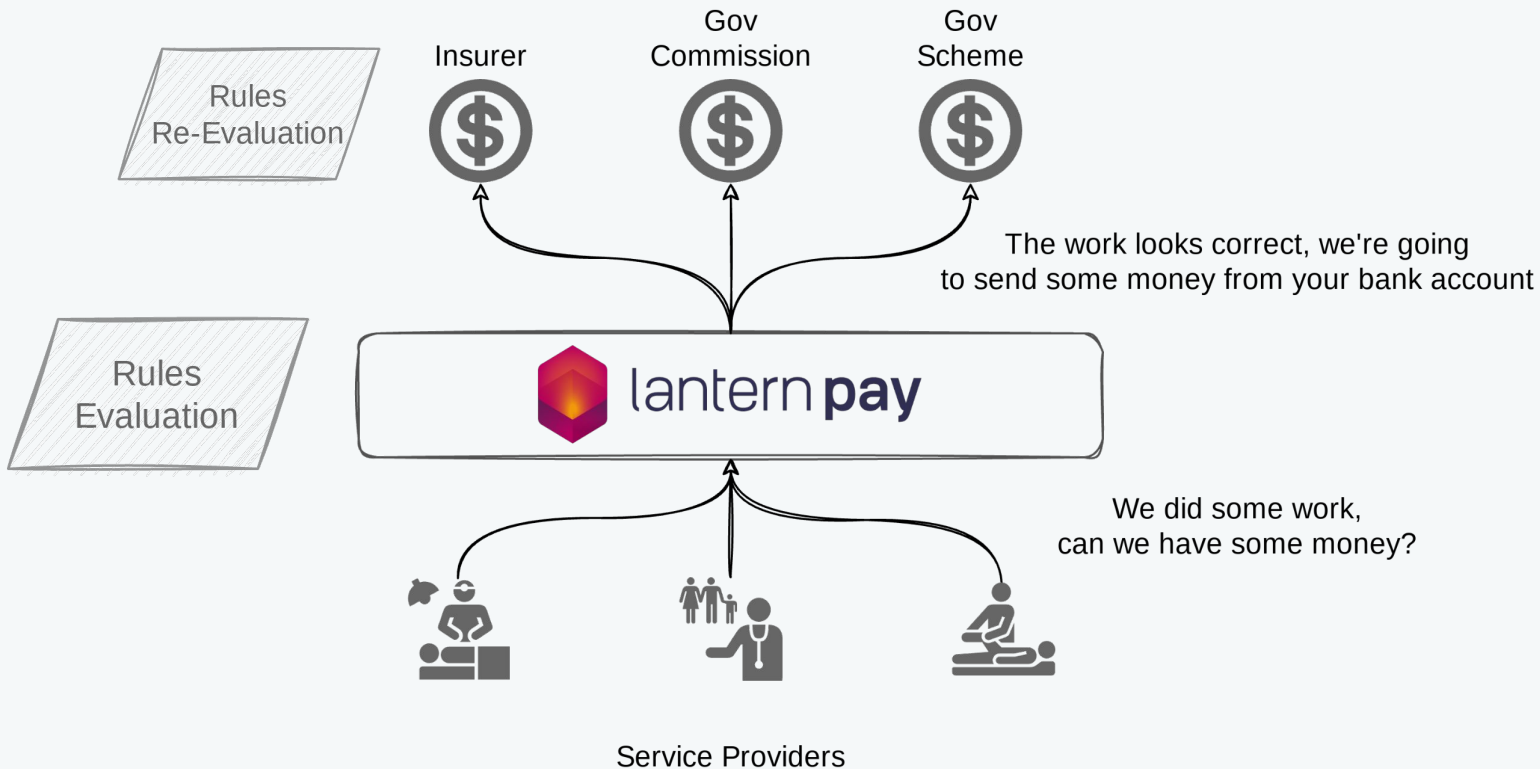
Rules Re-Evaluation

Insurer

Gov Commission

Gov Scheme

The work looks correct, we're going to send some money from your bank account

Rules Evaluation

lantern pay

We did some work, can we have some money?

Service Providers